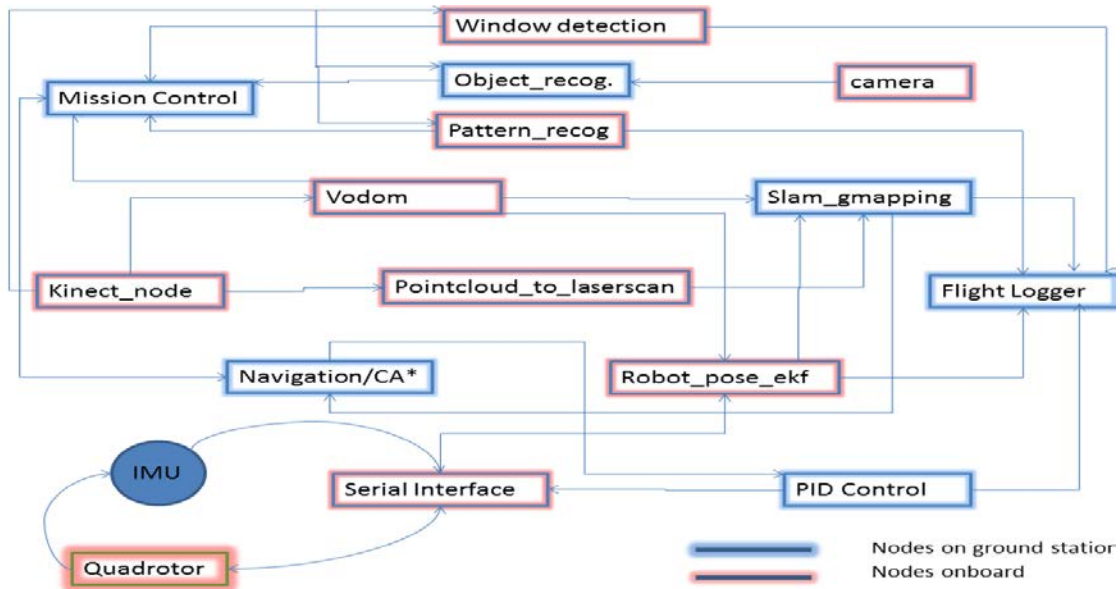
Window detection
Object_recog.
camera
Mission Control
Pattern_recog
Vodom
Slam_gmapping
Kinect_node
Pointcloud_to_laserscan
Flight Logger
Navigation/CA*
Robot_pose_ekf
IMU
Serial Interface
PID Control
Quadrotor
Nodes on ground station
Nodes onboard